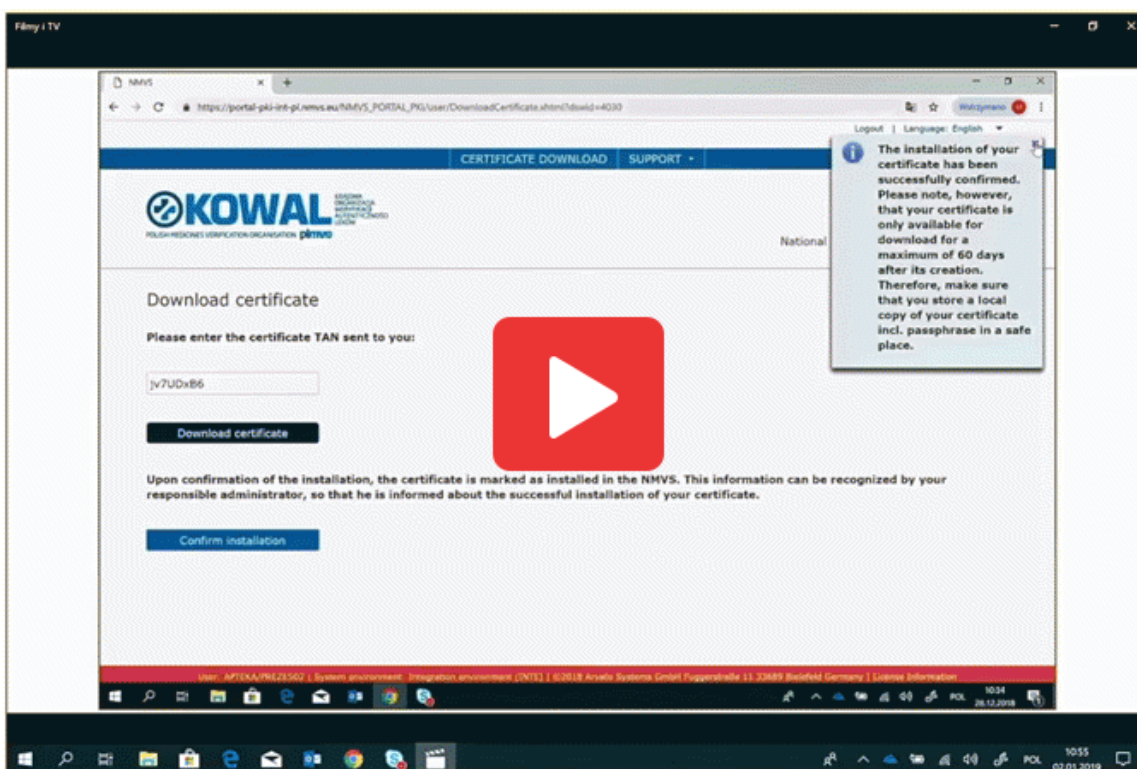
Filmy i TV

NMVS

https://portal-pki-int-pl.nmvs.eu/NMVS_PORTAL_PKI/user/DownloadCertificate.xhtml?dswid=4030

Logout | Language: English

CERTIFICATE DOWNLOAD | SUPPORT

KOWAL

POLISH MEDICINES VERIFICATION ORGANISATION plmvo

National

The installation of your certificate has been successfully confirmed. Please note, however, that your certificate is only available for download for a maximum of 60 days after its creation. Therefore, make sure that you store a local copy of your certificate incl. passphrase in a safe place.

Download certificate

Please enter the certificate TAN sent to you:

jv7UDxB6

Download certificate

Upon confirmation of the installation, the certificate is marked as installed in the NMVS. This information can be recognized by your responsible administrator, so that he is informed about the successful installation of your certificate.

Confirm installation

User: APTEKA/PRE21502 | System environment: Integration environment (INTE) | ©2018 Arvato Systems GmbH Fuggerstraße 11 33689 Bielefeld Germany | License Information

POL 10:34 28.12.2018

POL 10:55 02.01.2019